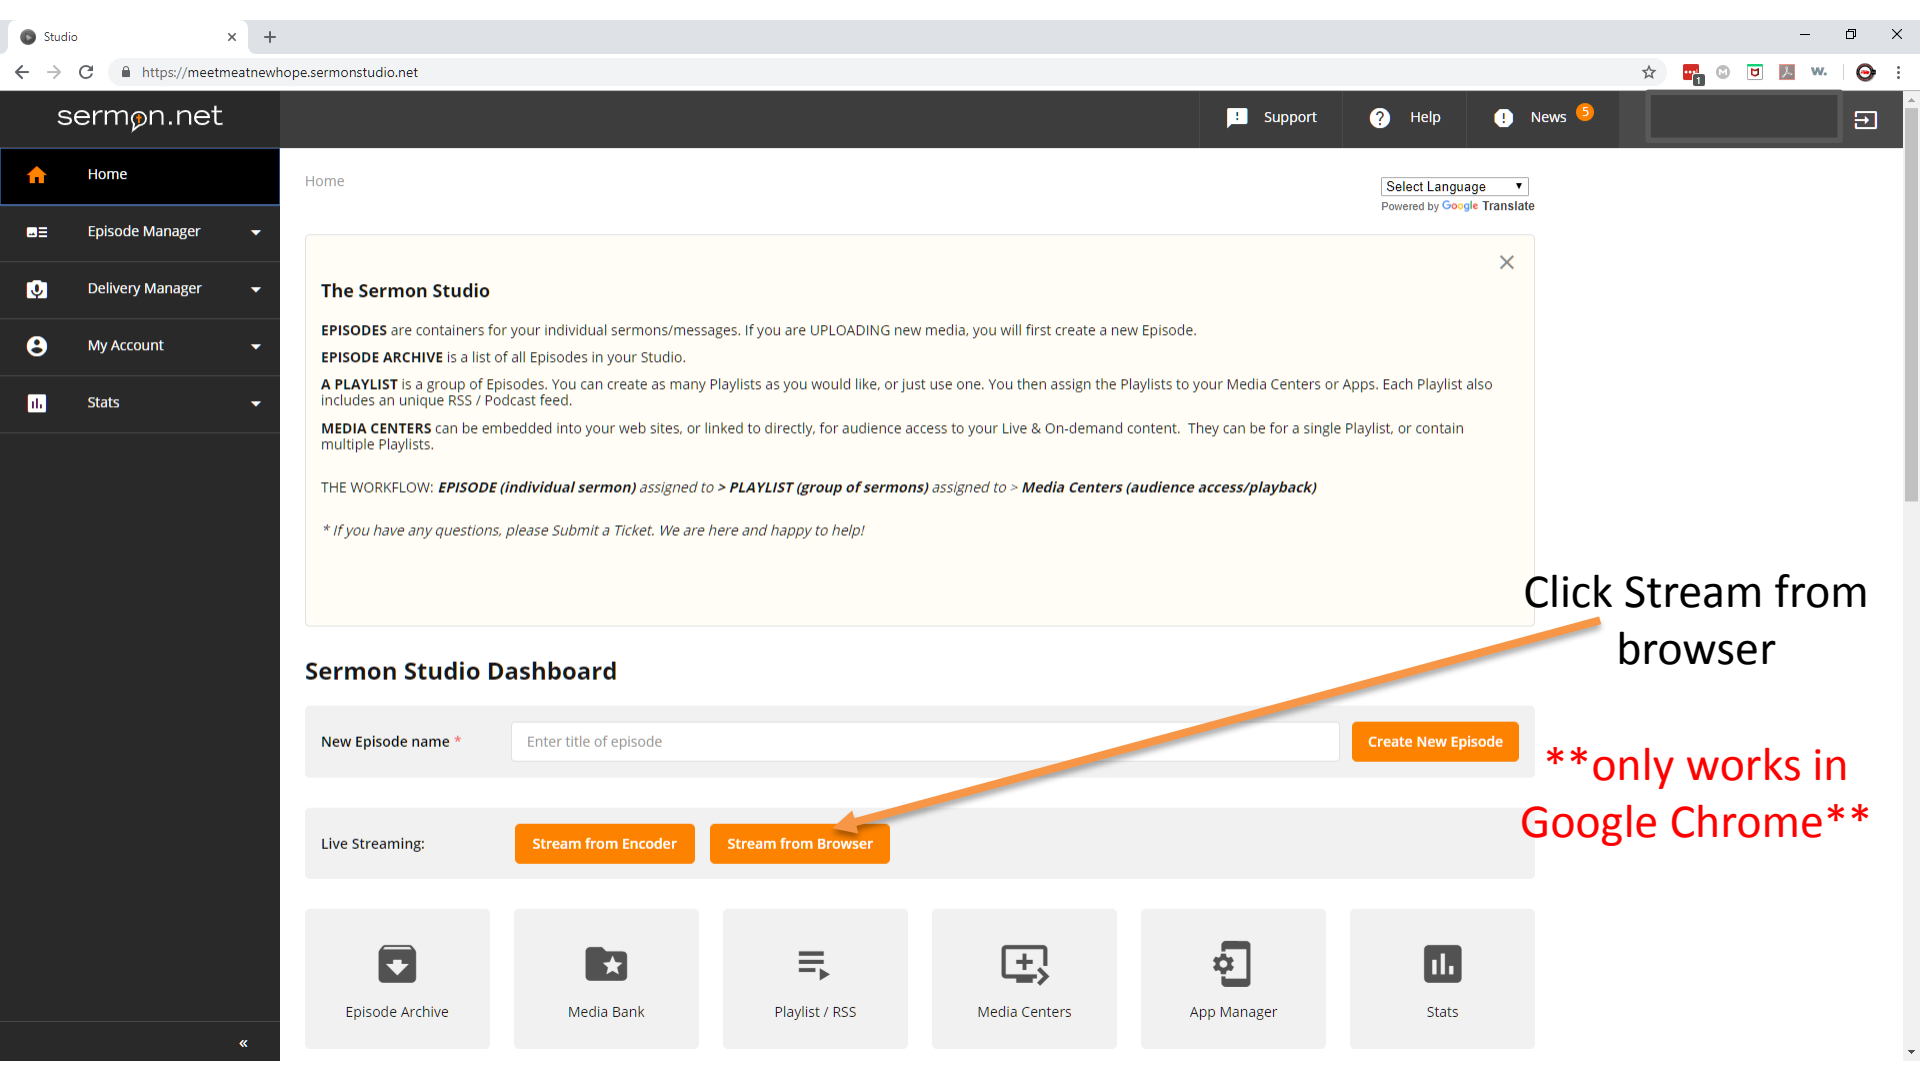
Studio
https://meetmeatnewhope.sermonstudio.net

sermon.net
Support
Help
News 5

Home
Episode Manager
Delivery Manager
My Account
Stats

Home

Select Language
Powered by Google Translate

The Sermon Studio

EPISODES are containers for your individual sermons/messages. If you are UPLOADING new media, you will first create a new Episode.

EPISODE ARCHIVE is a list of all Episodes in your Studio.

A PLAYLIST is a group of Episodes. You can create as many Playlists as you would like, or just use one. You then assign the Playlists to your Media Centers or Apps. Each Playlist also includes an unique RSS / Podcast feed.

MEDIA CENTERS can be embedded into your web sites, or linked to directly, for audience access to your Live & On-demand content. They can be for a single Playlist, or contain multiple Playlists.

THE WORKFLOW: EPISODE (individual sermon) assigned to > PLAYLIST (group of sermons) assigned to > Media Centers (audience access/playback)

* If you have any questions, please Submit a Ticket. We are here and happy to help!

Click Stream from browser

Sermon Studio Dashboard

New Episode name *
Enter title of episode
Create New Episode

**only works in Google Chrome**

Live Streaming:
Stream from Encoder
Stream from Browser

Episode Archive
Media Bank
Playlist / RSS
Media Centers
App Manager
Stats

«